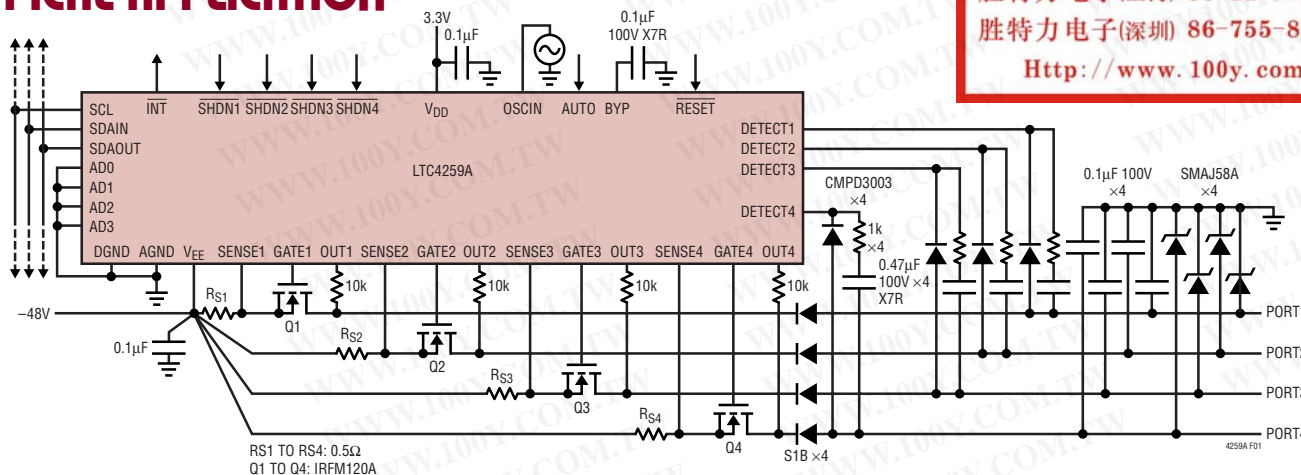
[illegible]

胜特力电子(深圳) 86-755-8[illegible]
Http://www.100y.com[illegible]

3.3V
0.1μF
0.1μF
100V X7R

SCL
SDAIN
SDAOUT
AD0
AD1
AD2
AD3
INT
SHDN1 SHDN2 SHDN3 SHDN4
$V_{DD}$
OSCIN
AUTO
BYP
RESET
LTC4259A
DETECT1
DETECT2
DETECT3
DETECT4
DGND AGND $V_{EE}$ SENSE1 GATE1 OUT1 SENSE2 GATE2 OUT2 SENSE3 GATE3 OUT3 SENSE4 GATE4 OUT4

CMPD3003
×4
1k
×4
0.47μF
100V ×4
X7R
0.1μF 100V
×4
SMAJ58A
×4

–48V
$R_{S1}$
Q1
10k
$R_{S2}$
Q2
10k
$R_{S3}$
Q3
10k
$R_{S4}$
Q4
10k
0.1μF
S1B ×4
PORT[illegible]
PORT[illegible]
PORT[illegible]
PORT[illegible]

RS1 TO RS4: 0.5Ω
Q1 TO Q4: IRFM120A
4259A F01

WWW.100Y.COM.TW